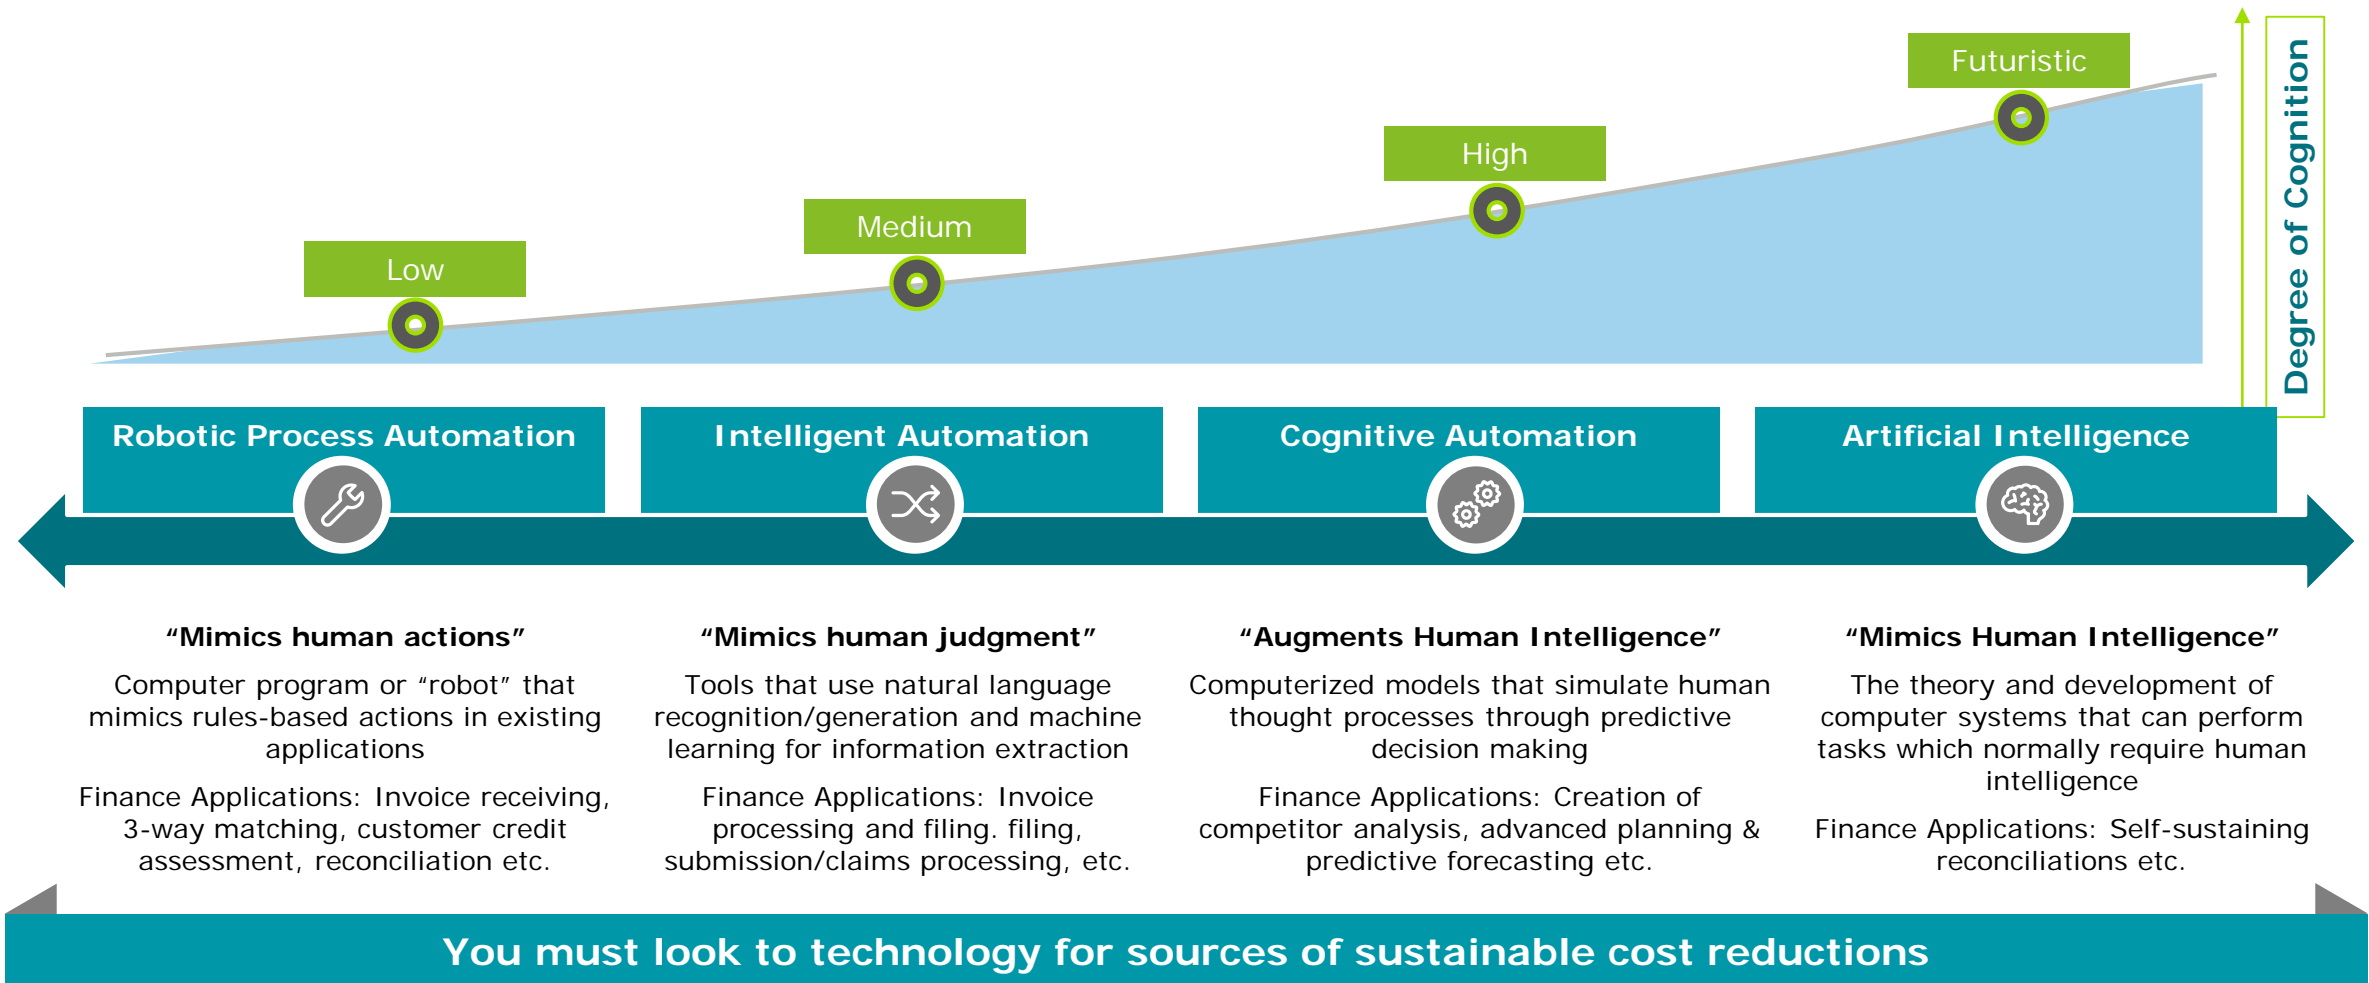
Futuristic

High

Medium

Low

Degree of Cognition

Robotic Process Automation

Intelligent Automation

Cognitive Automation

Artificial Intelligence

“Mimics human actions”

Computer program or “robot” that mimics rules-based actions in existing applications

Finance Applications: Invoice receiving, 3-way matching, customer credit assessment, reconciliation etc.

“Mimics human judgment”

Tools that use natural language recognition/generation and machine learning for information extraction

Finance Applications: Invoice processing and filing. filing, submission/claims processing, etc.

“Augments Human Intelligence”

Computerized models that simulate human thought processes through predictive decision making

Finance Applications: Creation of competitor analysis, advanced planning & predictive forecasting etc.

“Mimics Human Intelligence”

The theory and development of computer systems that can perform tasks which normally require human intelligence

Finance Applications: Self-sustaining reconciliations etc.

You must look to technology for sources of sustainable cost reductions